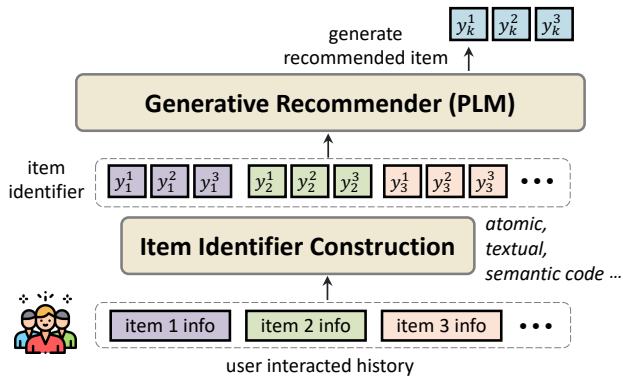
generate recommended item

$y_k^1$ $y_k^2$ $y_k^3$

Generative Recommender (PLM)

item identifier

$y_1^1$ $y_1^2$ $y_1^3$ $y_2^1$ $y_2^2$ $y_2^3$ $y_3^1$ $y_3^2$ $y_3^3$ • • •

Item Identifier Construction

atomic, textual, semantic code …

item 1 info item 2 info item 3 info • • •

user interacted history